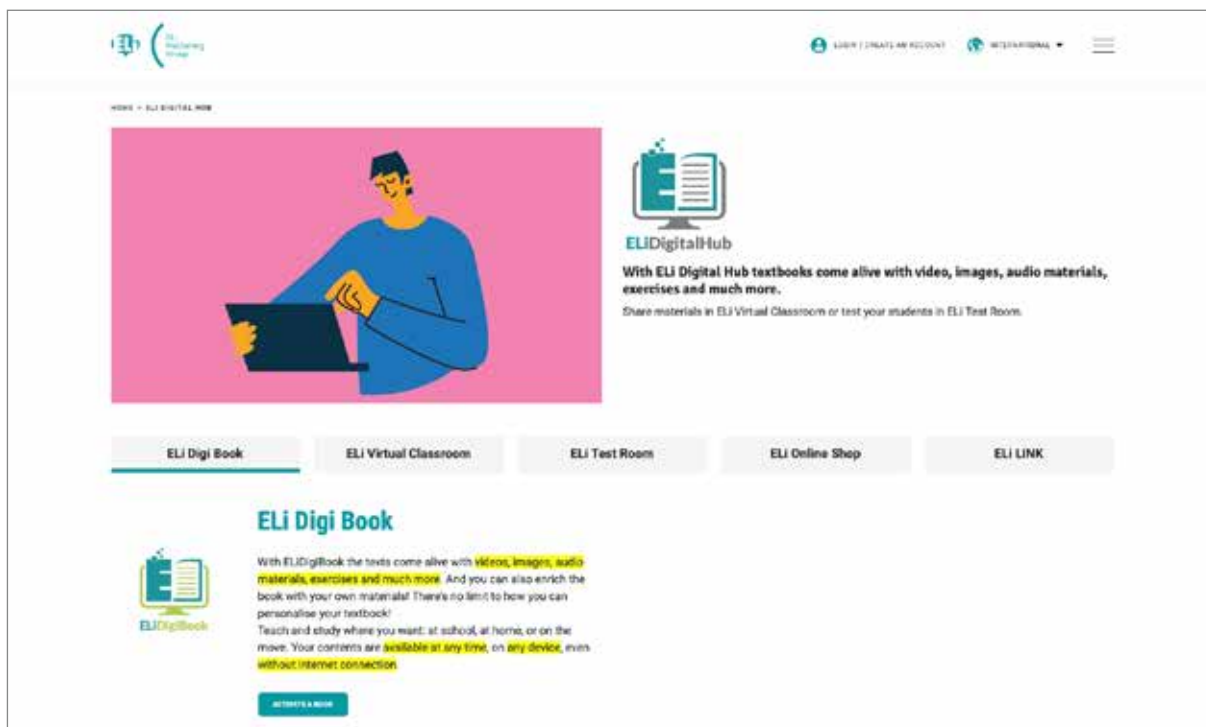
ELi ( ELi Publishing Group

LOGIN | CREATE AN ACCOUNT   INTERNATIONAL ▾

HOME > ELI DIGITAL HUB

ELiDigitalHub

With ELi Digital Hub textbooks come alive with video, images, audio materials, exercises and much more.

Share materials in ELi Virtual Classroom or test your students in ELi Test Room.

ELi Digi Book | ELi Virtual Classroom | ELi Test Room | ELi Online Shop | ELi LINK

ELi Digi Book

ELiDigiBook

With ELiDigiBook the texts come alive with videos, images, audio materials, exercises and much more. And you can also enrich the book with your own materials! There's no limit to how you can personalise your textbook!
Teach and study where you want: at school, at home, or on the move. Your contents are available at any time, on any device, even without internet connection.

ACTIVATE A BOOK